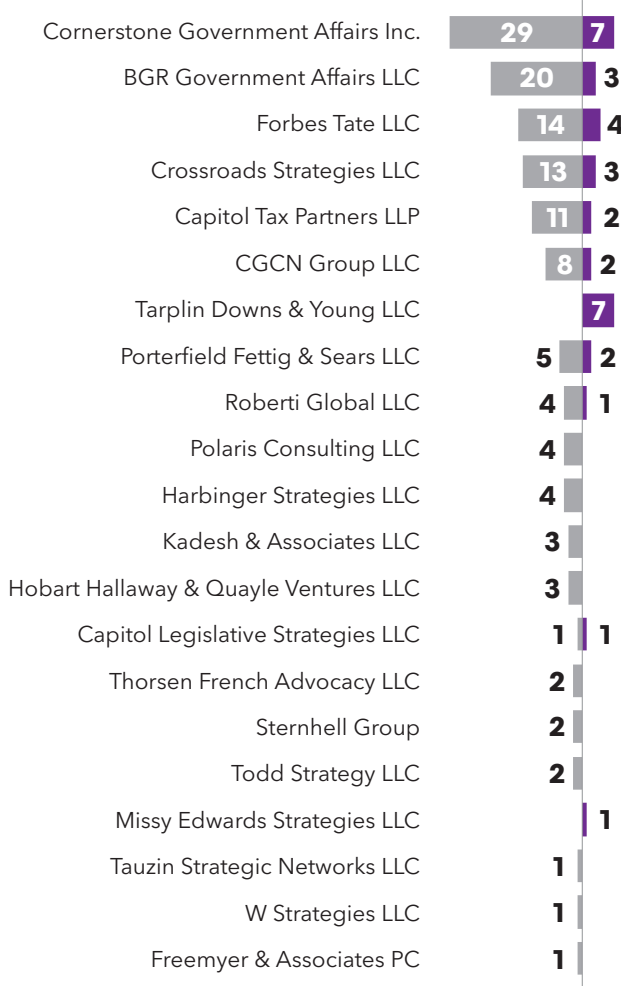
Cornerstone Government Affairs Inc. 29 7
BGR Government Affairs LLC 20 3
Forbes Tate LLC 14 4
Crossroads Strategies LLC 13 3
Capitol Tax Partners LLP 11 2
CGCN Group LLC 8 2
Tarplin Downs & Young LLC 7
Porterfield Fettig & Sears LLC 5 2
Roberti Global LLC 4 1
Polaris Consulting LLC 4
Harbinger Strategies LLC 4
Kadesh & Associates LLC 3
Hobart Hallaway & Quayle Ventures LLC 3
Capitol Legislative Strategies LLC 1 1
Thorsen French Advocacy LLC 2
Sternhell Group 2
Todd Strategy LLC 2
Missy Edwards Strategies LLC 1
Tauzin Strategic Networks LLC 1
W Strategies LLC 1
Freemyer & Associates PC 1